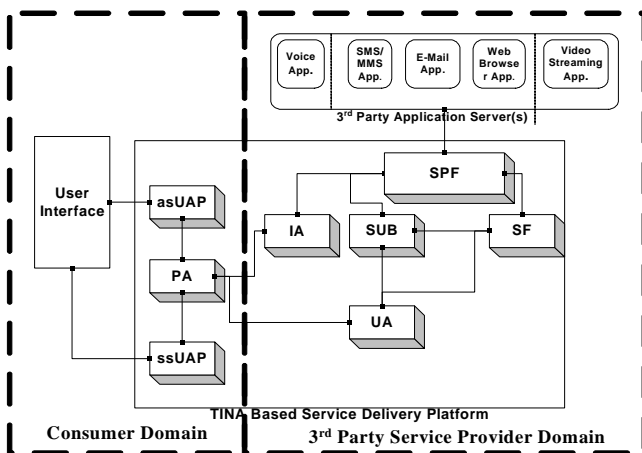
Voice App.

SMS/ MMS App.

E-Mail App.

Web Browse r App.

Video Streaming App.

3rd Party Application Server(s)

User Interface

asUAP

PA

ssUAP

SPF

IA

SUB

SF

UA

TINA Based Service Delivery Platform

Consumer Domain

3rd Party Service Provider Domain